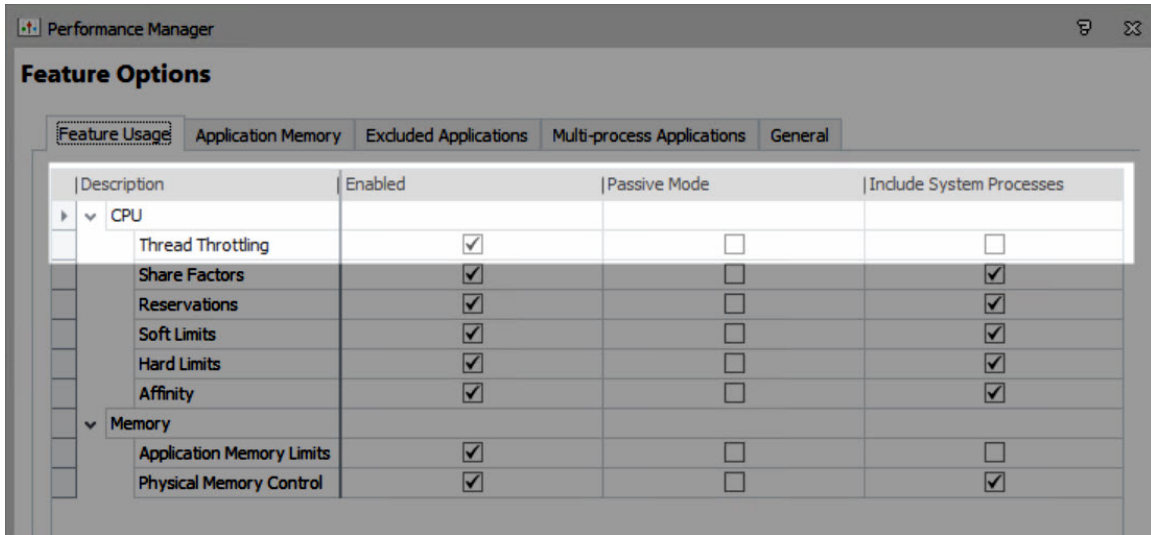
Performance Manager

Feature Options

Feature Usage | Application Memory | Excluded Applications | Multi-process Applications | General

| Description | Enabled | Passive Mode | Include System Processes |
|---|---|---|---|
| CPU | | | |
| Thread Throttling | ☑ | ☐ | ☐ |
| Share Factors | ☑ | ☐ | ☑ |
| Reservations | ☑ | ☐ | ☑ |
| Soft Limits | ☑ | ☐ | ☑ |
| Hard Limits | ☑ | ☐ | ☑ |
| Affinity | ☑ | ☐ | ☑ |
| Memory | | | |
| Application Memory Limits | ☑ | ☐ | ☐ |
| Physical Memory Control | ☑ | ☐ | ☑ |